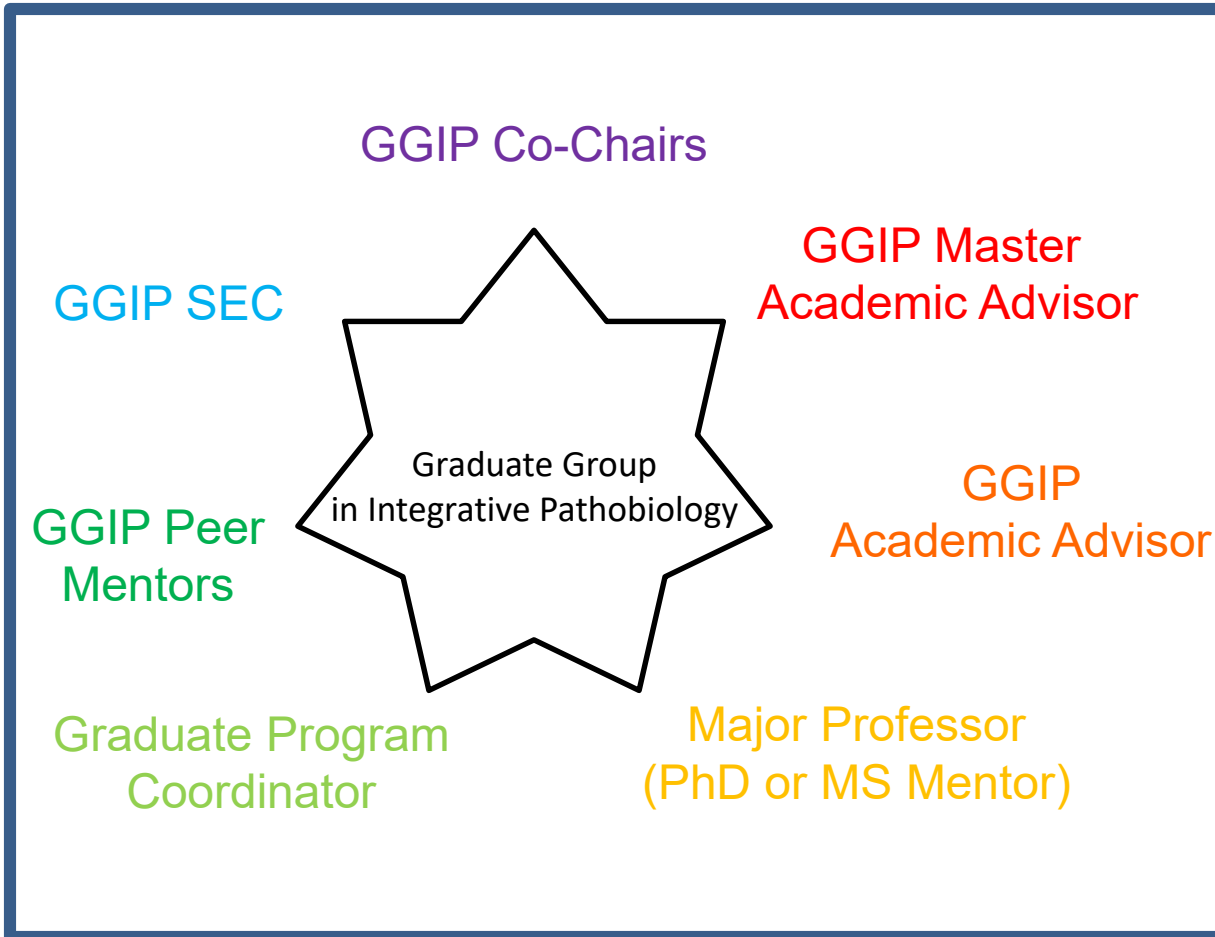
GGIP Co-Chairs

GGIP SEC

GGIP Master Academic Advisor

Graduate Group in Integrative Pathobiology

GGIP Peer Mentors

GGIP Academic Advisor

Graduate Program Coordinator

Major Professor (PhD or MS Mentor)